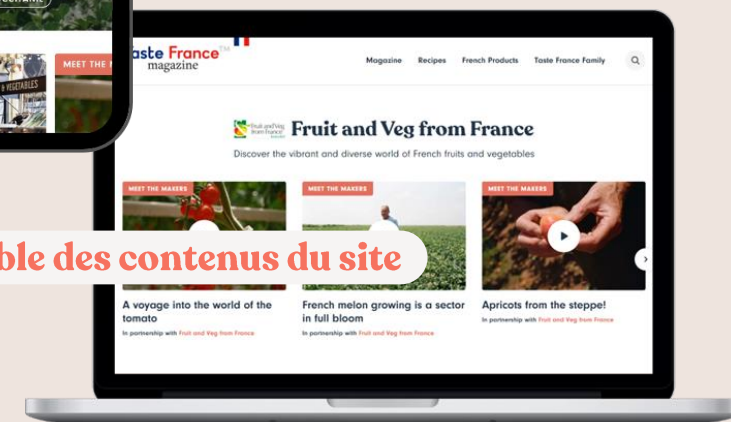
MEET THE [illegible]

VEGETABLES

aste France magazine

Magazine Recipes French Products Taste France Family

Fruit and Veg from France

Fruit and Veg from France

Discover the vibrant and diverse world of French fruits and vegetables

MEET THE MAKERS

MEET THE MAKERS

MEET THE MAKERS

ble des contenus du site

A voyage into the world of the tomato

In partnership with Fruit and Veg from France

French melon growing is a sector in full bloom

In partnership with Fruit and Veg from France

Apricots from the steppe!

In partnership with Fruit and Veg from France